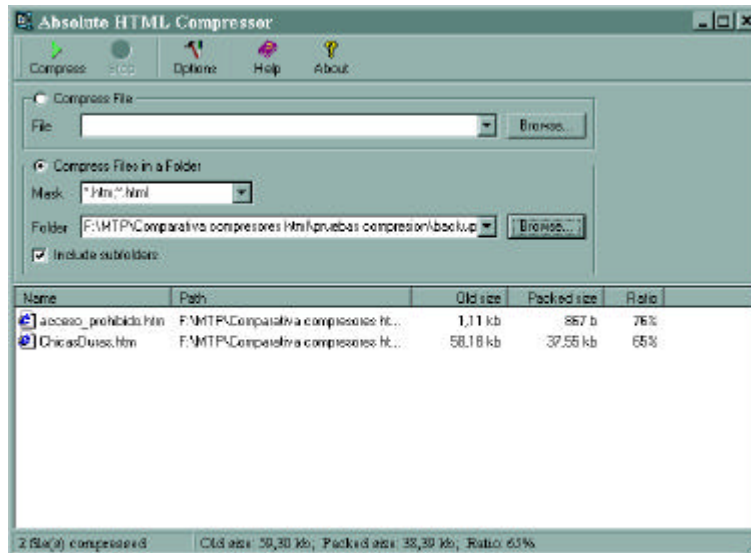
Absolute HTML Compressor

Compress Stop Options Help About

Compress File

File

Browse...

Compress Files in a Folder

Mask *.htm;*.html

Folder F:\MTP\Comparativa compresores html\pruebas compresion\backup

Browse...

Include subfolders

| Name | Path | Old size | Packed size | Ratio |
|---|---|---|---|---|
| acceso_prohibido.htm | F:\MTP\Comparativa compresores ht... | 1,11 kb | 867 b | 76% |
| ChicasDuras.htm | F:\MTP\Comparativa compresores ht... | 58,18 kb | 37,55 kb | 65% |

2 file(s) compressed

Old size: 59,30 kb; Packed size: 38,39 kb; Ratio: 65%